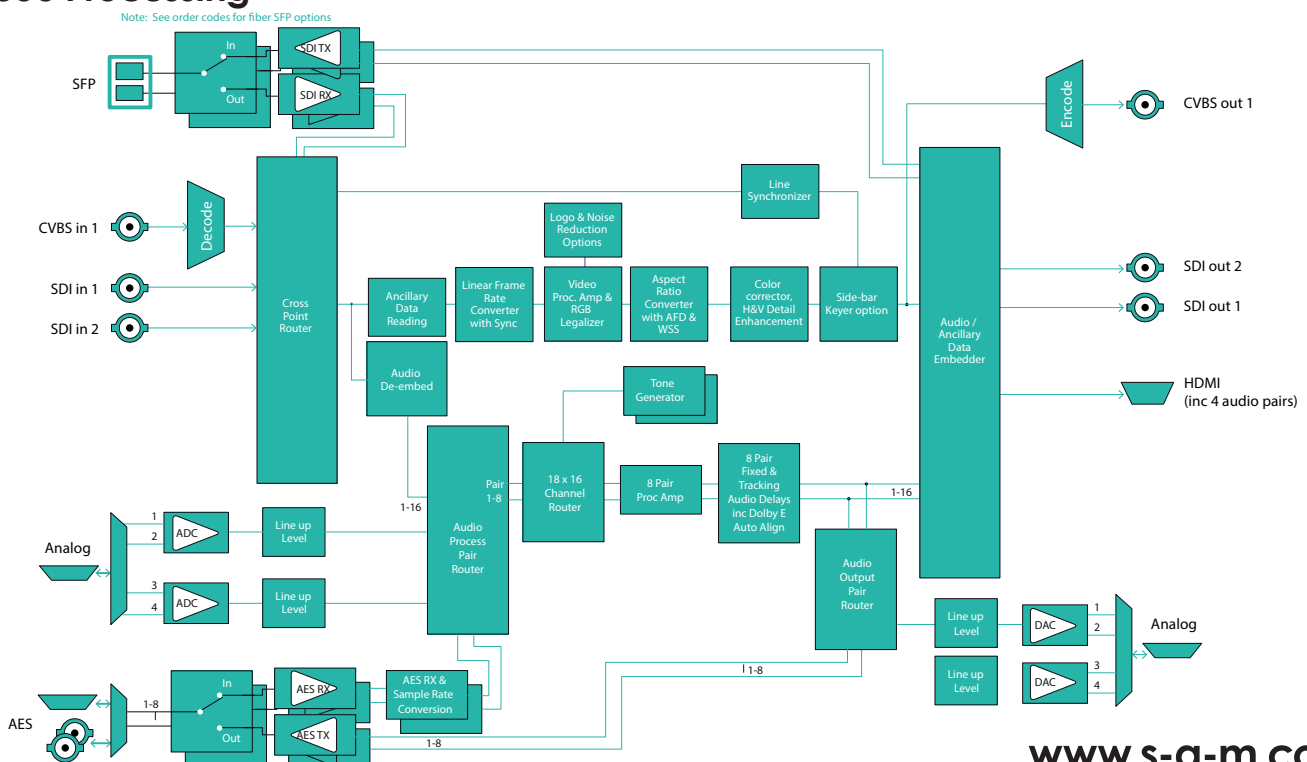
Note: See order codes for fiber SFP options

SFP

In

Out

SDI TX

SDI RX

CVBS in 1

SDI in 1

SDI in 2

Decode

Cross Point Router

Ancillary Data Reading

Linear Frame Rate Converter with Sync

Logo & Noise Reduction Options

Video Proc. Amp & RGB Legalizer

Aspect Ratio Converter with AFD & WSS

Color corrector, H&V Detail Enhancement

Line Synchronizer

Side-bar Keyer option

Encode

CVBS out 1

Audio / Ancillary Data Embedder

SDI out 2

SDI out 1

HDMI (inc 4 audio pairs)

Audio De-embed

Tone Generator

1-16

Audio Process Pair Router

Pair 1-8

18 x 16 Channel Router

8 Pair Proc Amp

8 Pair Fixed & Tracking Audio Delays inc Dolby E Auto Align

1-16

Analog

1

2

ADC

3

4

ADC

Line up Level

Line up Level

Audio Output Pair Router

Line up Level

Line up Level

DAC

DAC

1

2

3

4

Analog

AES

1-8

In

Out

AES RX

AES TX

AES RX & Sample Rate Conversion

1-8

1-8

www.s-a-m.co